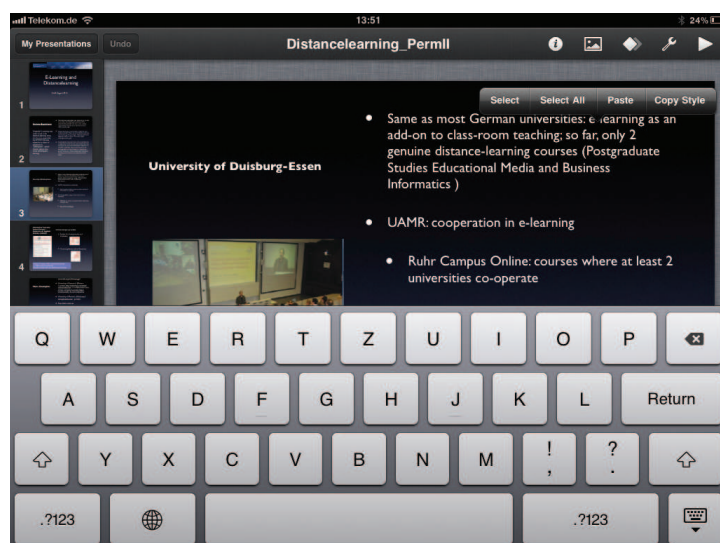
Telekom.de 13:51 24%

My Presentations Undo Distancelearning_PermII

E-Learning and Distancelearning

Select Select All Paste Copy Style

University of Duisburg-Essen

• Same as most German universities: e-learning as an add-on to class-room teaching; so far, only 2 genuine distance-learning courses (Postgraduate Studies Educational Media and Business Informatics )

• UAMR: cooperation in e-learning

• Ruhr Campus Online: courses where at least 2 universities co-operate

Q W E R T Z U I O P
A S D F G H J K L Return
Y X C V B N M ! , ? .
.?123 .?123